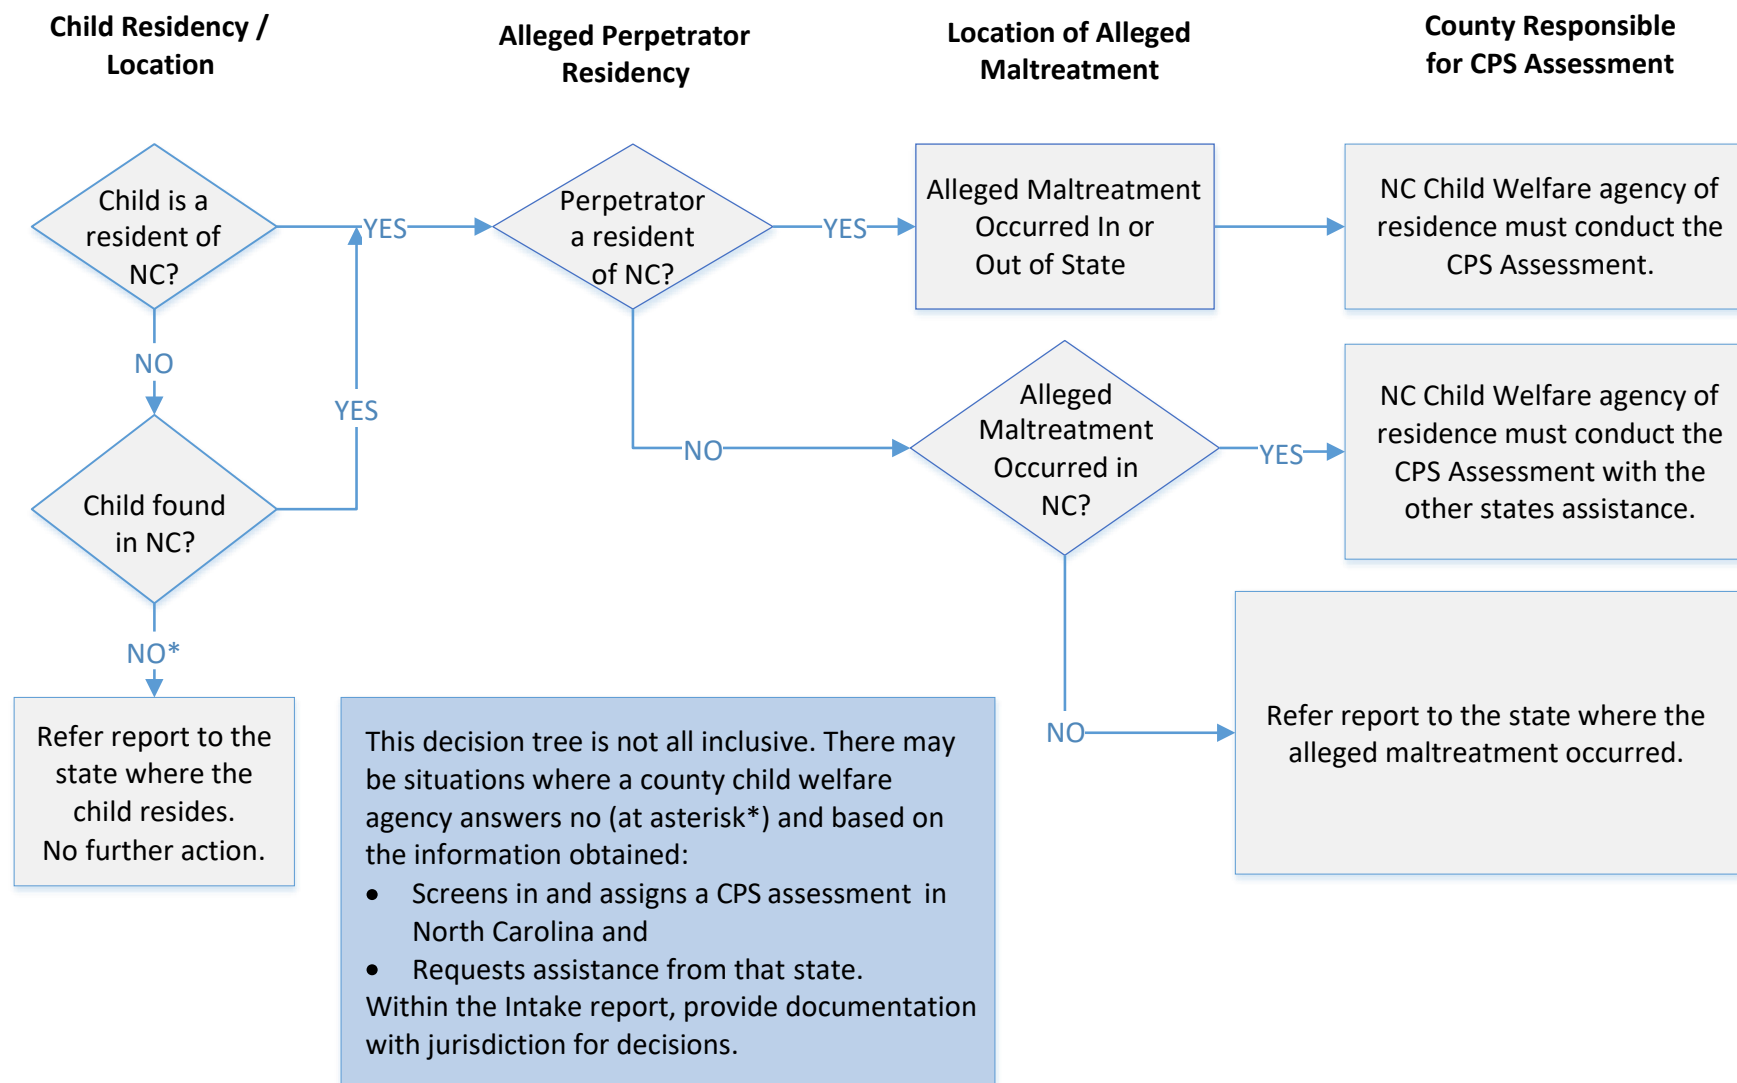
Child Residency / Location

Alleged Perpetrator Residency

Location of Alleged Maltreatment

County Responsible for CPS Assessment

Child is a resident of NC?

YES

Perpetrator a resident of NC?

YES

Alleged Maltreatment Occurred In or Out of State

NC Child Welfare agency of residence must conduct the CPS Assessment.

NO

YES

NO

Alleged Maltreatment Occurred in NC?

YES

NC Child Welfare agency of residence must conduct the CPS Assessment with the other states assistance.

Child found in NC?

NO*

Refer report to the state where the child resides. No further action.

NO

Refer report to the state where the alleged maltreatment occurred.

This decision tree is not all inclusive. There may be situations where a county child welfare agency answers no (at asterisk*) and based on the information obtained:

- Screens in and assigns a CPS assessment in North Carolina and
- Requests assistance from that state.

Within the Intake report, provide documentation with jurisdiction for decisions.